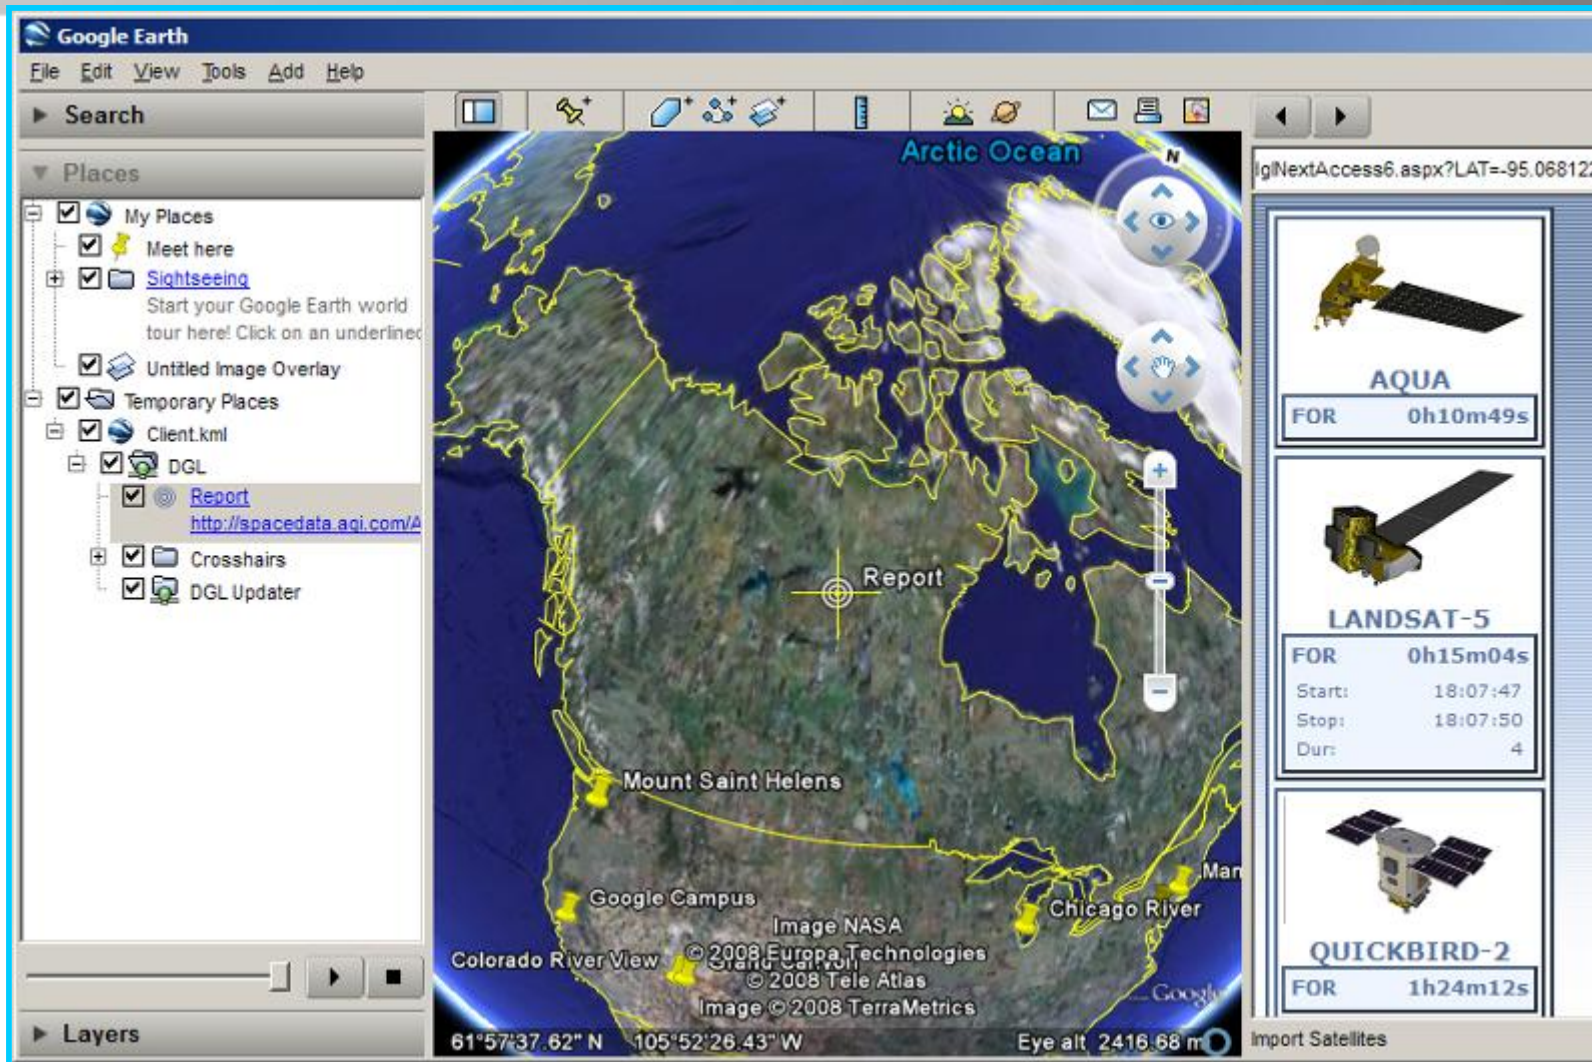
Google Earth

File Edit View Tools Add Help

Search

Places

My Places
Meet here
Sightseeing
Start your Google Earth world tour here! Click on an underlined
Untitled Image Overlay
Temporary Places
Client.kml
DGL
Report
http://spacedata.agi.com/A
Crosshairs
DGL Updater

Layers

Arctic Ocean
N
Report
Mount Saint Helens
Google Campus
Chicago River
Mar
Colorado River View
Image NASA
© 2008 Europa Technologies
© 2008 Tele Atlas
Image © 2008 TerraMetrics
Google
61°57'37.62" N 105°52'26.43" W
Eye alt 2416.68 m

lglNextAccess6.aspx?LAT=-95.06812

AQUA
FOR 0h10m49s

LANDSAT-5
FOR 0h15m04s
Start: 18:07:47
Stop: 18:07:50
Dur: 4

QUICKBIRD-2
FOR 1h24m12s

Import Satellites